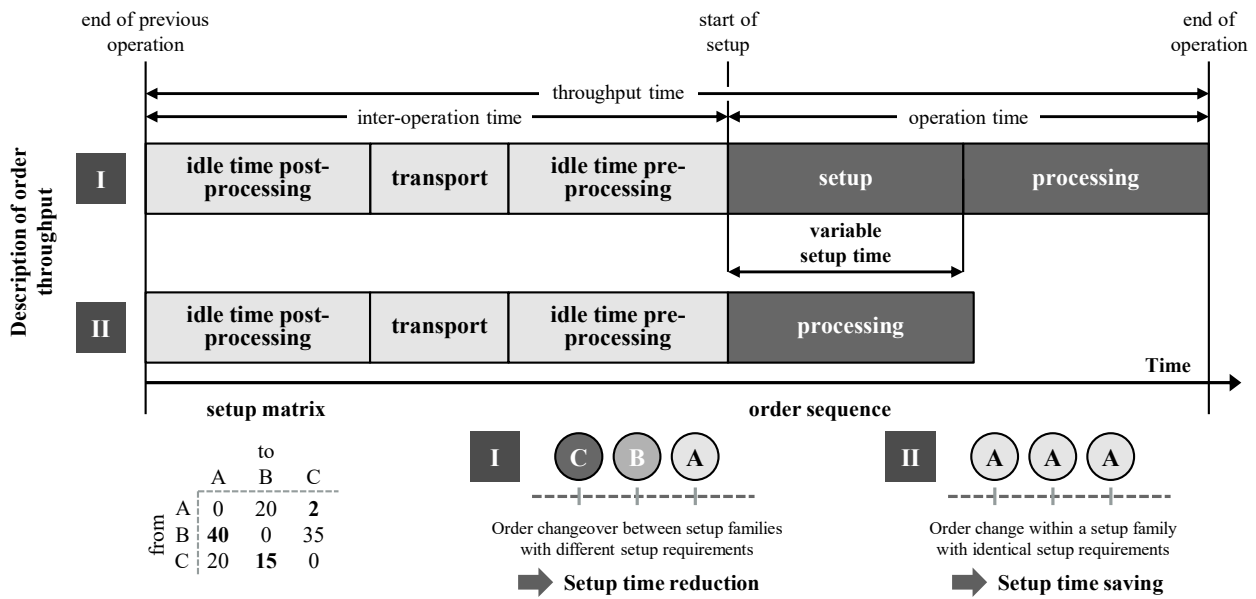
end of previous operation

start of setup

end of operation

throughput time

inter-operation time

operation time

Description of order throughput

I

idle time post-processing

transport

idle time pre-processing

setup

processing

variable setup time

II

idle time post-processing

transport

idle time pre-processing

processing

Time

setup matrix

order sequence

|  |  | to |  |  |
|---|---|---|---|---|
|  |  | A | B | C |
| from | A | 0 | 20 | **2** |
|  | B | **40** | 0 | 35 |
|  | C | 20 | **15** | 0 |

I

C B A

Order changeover between setup families with different setup requirements

Setup time reduction

II

A A A

Order change within a setup family with identical setup requirements

Setup time saving